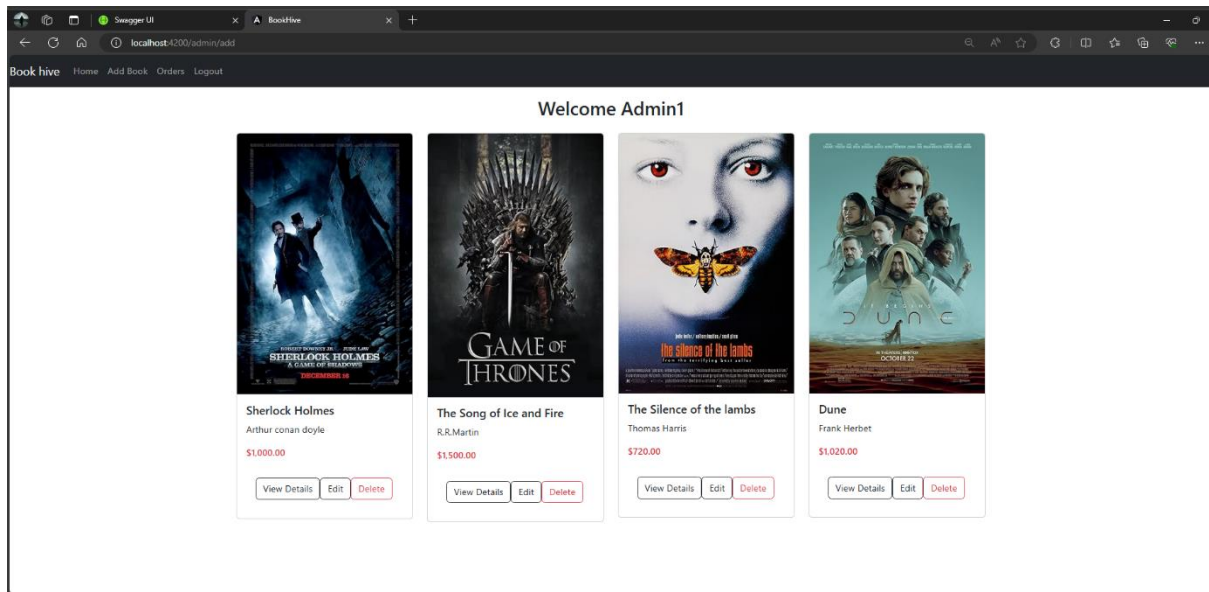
Swagger UI
BookHive
localhost:4200/admin/add

Book hive Home Add Book Orders Logout

Welcome Admin1

ROBERT DOWNEY JR. JUDE LAW
SHERLOCK HOLMES
A GAME OF SHADOWS
DECEMBER 16

Sherlock Holmes
Arthur conan doyle
$1,000.00
View Details Edit Delete

GAME OF THRONES

The Song of Ice and Fire
R.R.Martin
$1,500.00
View Details Edit Delete

the silence of the lambs

The Silence of the lambs
Thomas Harris
$720.00
View Details Edit Delete

DUNE
OCTOBER 22

Dune
Frank Herbet
$1,020.00
View Details Edit Delete